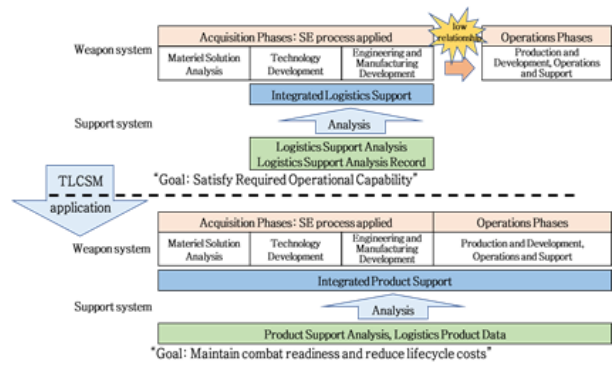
Acquisition Phases: SE process applied

low relationship

Operations Phases

Weapon system

Materiel Solution Analysis

Technology Development

Engineering and Manufacturing Development

Production and Development, Operations and Support

Integrated Logistics Support

Support system

Analysis

Logistics Support Analysis
Logistics Support Analysis Record

"Goal: Satisfy Required Operational Capability"

TLCSM application

Acquisition Phases: SE process applied

Operations Phases

Weapon system

Materiel Solution Analysis

Technology Development

Engineering and Manufacturing Development

Production and Development, Operations and Support

Integrated Product Support

Support system

Analysis

Product Support Analysis, Logistics Product Data

"Goal: Maintain combat readiness and reduce lifecycle costs"